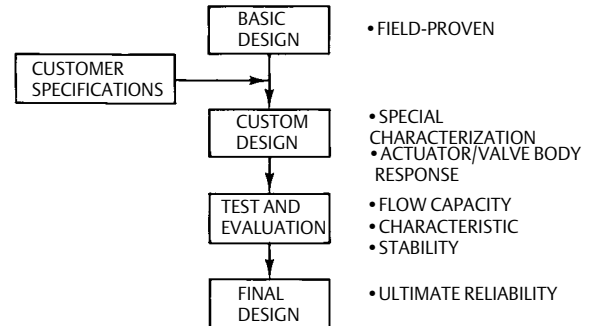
BASIC DESIGN

• FIELD-PROVEN

CUSTOMER SPECIFICATIONS

CUSTOM DESIGN

• SPECIAL CHARACTERIZATION
• ACTUATOR/VALVE BODY RESPONSE

TEST AND EVALUATION

• FLOW CAPACITY
• CHARACTERISTIC
• STABILITY

FINAL DESIGN

• ULTIMATE RELIABILITY